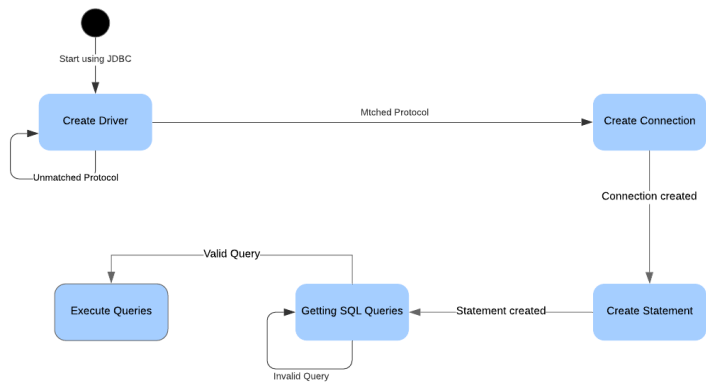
Start using JDBC

Create Driver

Mtched Protocol

Create Connection

Unmatched Protocol

Connection created

Valid Query

Execute Queries

Getting SQL Queries

Statement created

Create Statement

Invalid Query